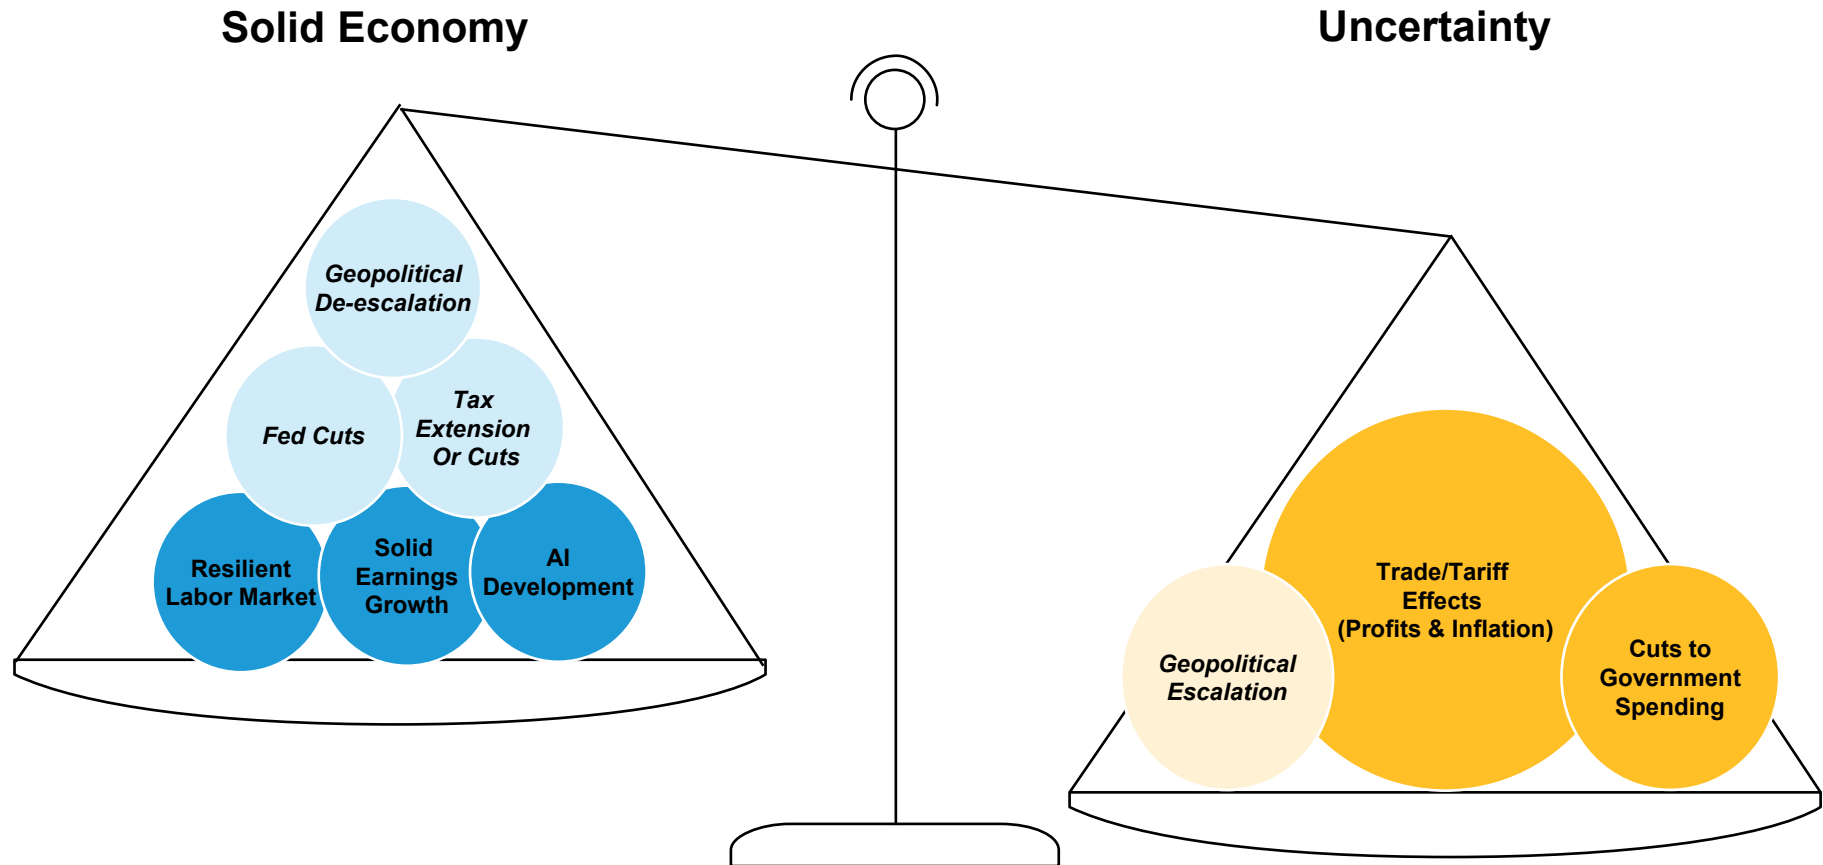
Solid Economy

Uncertainty

Geopolitical De-escalation

Fed Cuts

Tax Extension Or Cuts

Resilient Labor Market

Solid Earnings Growth

AI Development

Trade/Tariff Effects (Profits & Inflation)

Geopolitical Escalation

Cuts to Government Spending